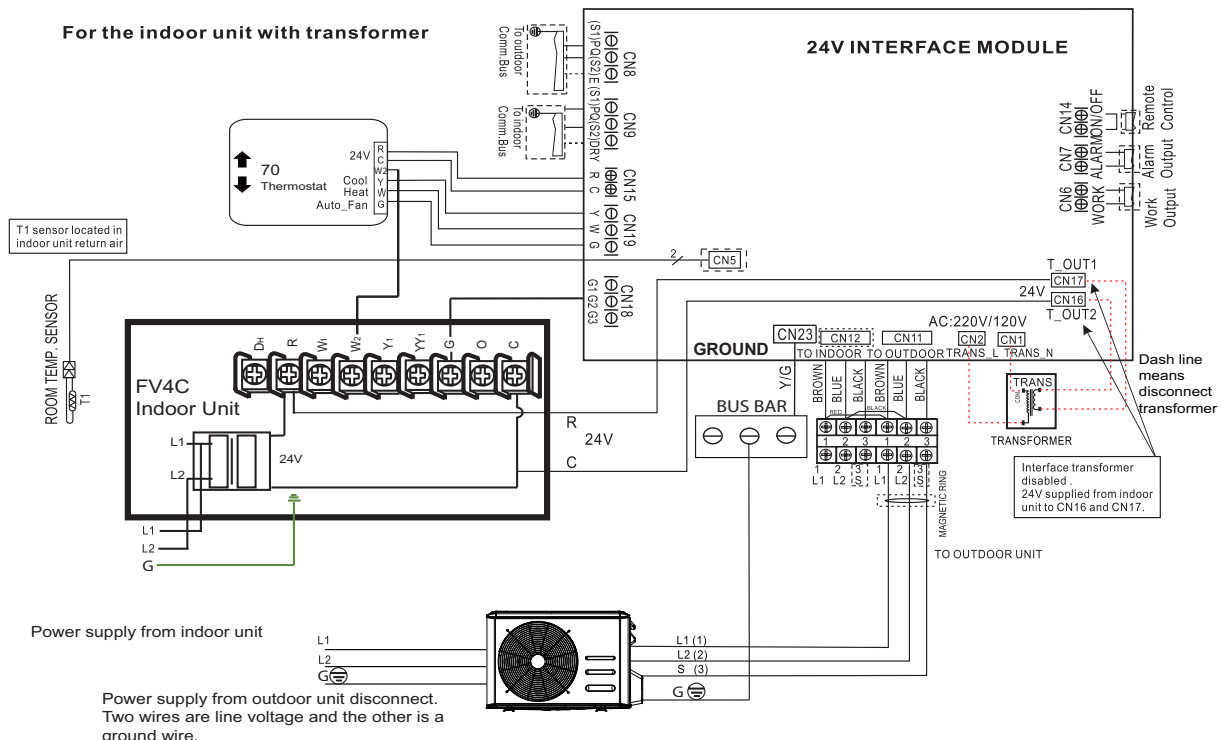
For the indoor unit with transformer

24V INTERFACE MODULE

To outdoor Comm.Bus

CN8
(S1)PQ(S2)E

To indoor Comm.Bus

CN9
(S1)PQ(S2)DRY

CN15
R C

CN19
Y W G

CN18
G1 G2 G3

CN14
ON/OFF
Remote Control

CN7
ALARM
Alarm Output

CN6
WORK
Work Output

70
Thermostat

24V R
C
W2
Cool Y
Heat W
Auto_Fan G

T1 sensor located in indoor unit return air

2

CN5

T_OUT1
CN17
24V
CN16
T_OUT2

AC:220V/120V

CN23
CN12
CN11
CN2
CN1

GROUND
TO INDOOR TO OUTDOOR TRANS_L TRANS_N

Dash line means disconnect transformer

ROOM TEMP. SENSOR
T1

DH R W1 W2 Y1 YY1 G O C

FV4C
Indoor Unit

L1
L2
24V

R
24V
C

BUS BAR

Y/G

BROWN BLUE BLACK BROWN BLUE BLACK

RED BLACK

1 2 3 1 2 3

1 2 3 1 2 3
L1 L2 S L1 L2 S

TRANS

TRANSFORMER

Interface transformer disabled .
24V supplied from indoor unit to CN16 and CN17.

MAGNETIC RING

TO OUTDOOR UNIT

L1
L2
G

Power supply from indoor unit

L1
L2
G

L1 (1)
L2 (2)
S (3)

G

Power supply from outdoor unit disconnect. Two wires are line voltage and the other is a ground wire.